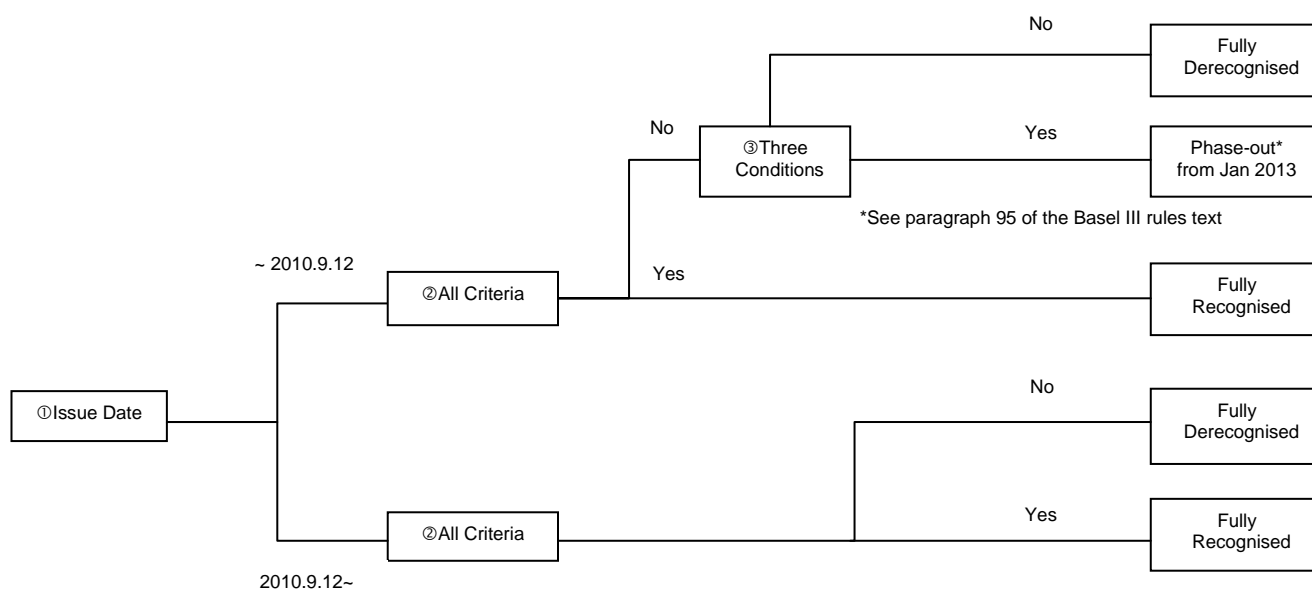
①Issue Date

~ 2010.9.12

②All Criteria

No

③Three Conditions

No

Fully Derecognised

Yes

Phase-out* from Jan 2013

*See paragraph 95 of the Basel III rules text

Yes

Fully Recognised

2010.9.12~

②All Criteria

No

Fully Derecognised

Yes

Fully Recognised